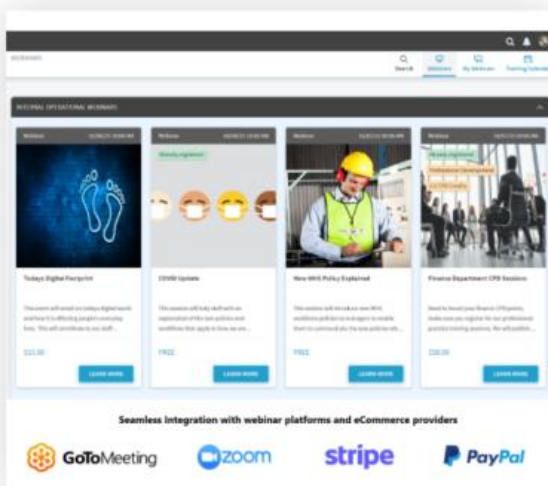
WEBINARS

Search Webinars My Webinars Training Calendar

INTERNAL OPERATIONAL WEBINARS

Webinar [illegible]

Todays Digital Footprint

This event will email on todays digital work and how it is affecting people's everyday lives. This will contribute to our staff...

$15.00

LEARN MORE

Webinar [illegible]

Already registered

COVID Update

This session will help staff with an explanation of the new policies and workflows that apply to how we are...

FREE

LEARN MORE

Webinar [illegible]

New WHS Policy Explained

This session will introduce new WHS workflow policies to managers to enable them to communicate the new policies with...

FREE

LEARN MORE

Webinar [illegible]

Already registered

Finance Department CPD Sessions

Need to boost your finance CPD points, make sure you register for our professional practice training sessions. We will publish...

$50.00

LEARN MORE

Seamless integration with webinar platforms and eCommerce providers

GoToMeeting

zoom

stripe

PayPal